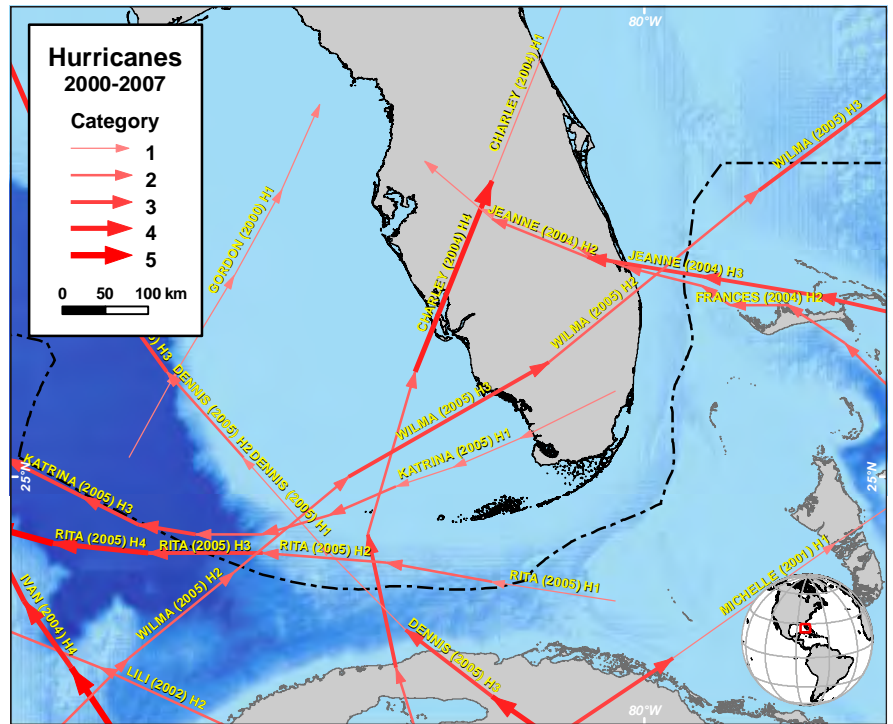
Hurricanes
2000-2007

Category
1
2
3
4
5

0 50 100 km

80°W
CHARLEY (2004) H1
WILMA (2005) H3
JEANNE (2004) H2
JEANNE (2004) H3
FRANCES (2004) H2
GORDON (2000) H1
CHARLEY (2004) H4
WILMA (2005) H2
H3
DENNIS (2005) H2
DENNIS (2005) H1
WILMA (2005) H3
KATRINA (2005) H1
25°N
KATRINA (2005) H3
RITA (2005) H4
RITA (2005) H3
RITA (2005) H2
RITA (2005) H1
25°N
MICHELLE (2001) H1
WILMA (2005) H2
IVAN (2004) H4
DENNIS (2005) H3
LILI (2002) H2
80°W